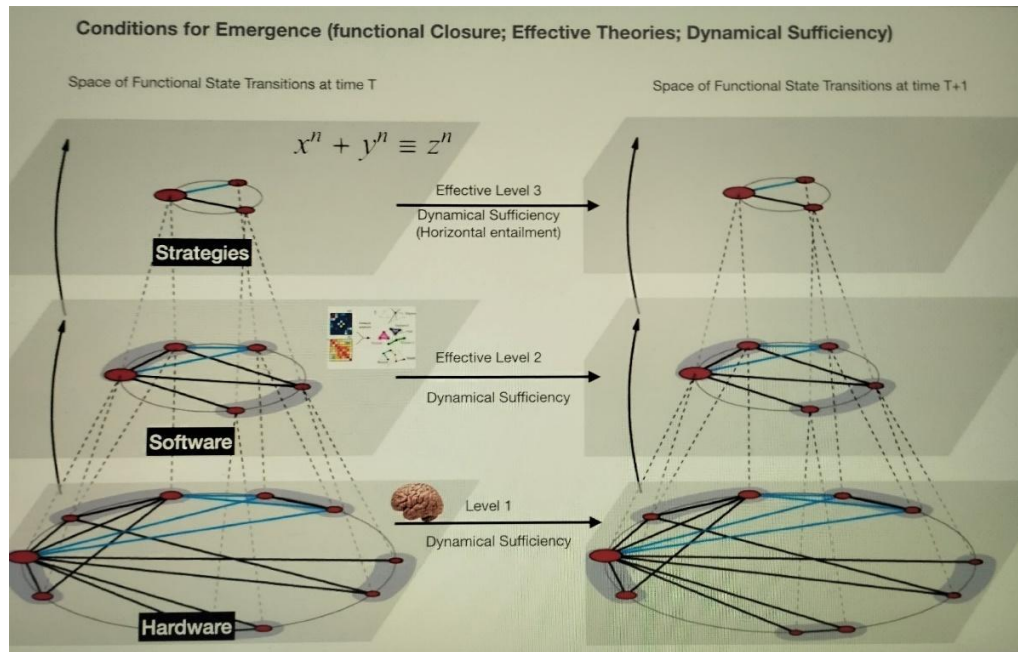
Conditions for Emergence (functional Closure; Effective Theories; Dynamical Sufficiency)

Space of Functional State Transitions at time T

Space of Functional State Transitions at time T+1

$x^n + y^n \equiv z^n$

Effective Level 3

Dynamical Sufficiency (Horizontal entailment)

Strategies

Effective Level 2

Dynamical Sufficiency

Software

Level 1

Dynamical Sufficiency

Hardware